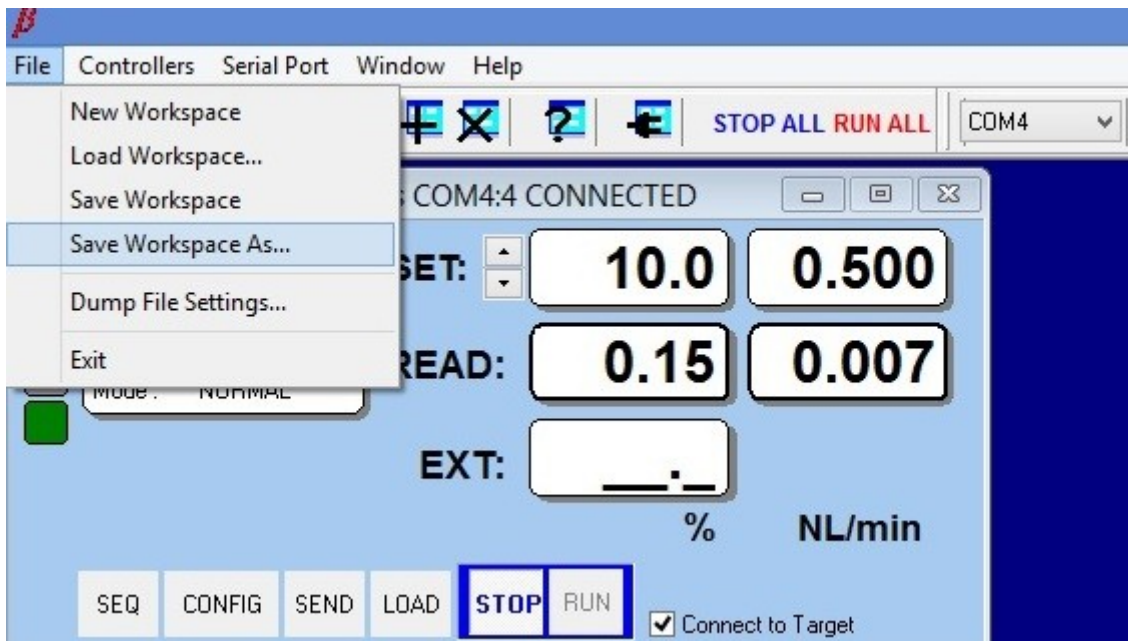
File Controllers Serial Port Window Help

New Workspace
Load Workspace...
Save Workspace
Save Workspace As...
Dump File Settings...
Exit

STOP ALL RUN ALL COM4

COM4:4 CONNECTED

SET: 10.0 0.500

READ: 0.15 0.007

Mode : NORMAL

EXT: \_\_.\_

% NL/min

SEQ CONFIG SEND LOAD STOP RUN

Connect to Target